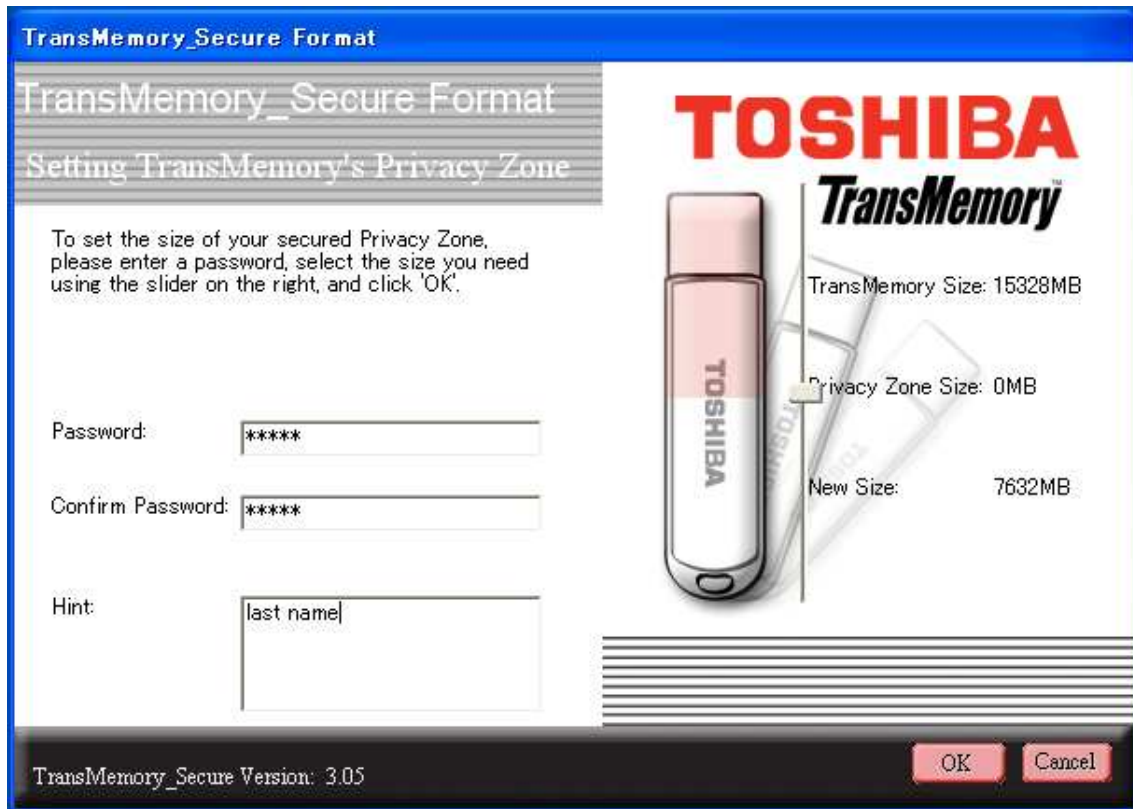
TransMemory_Secure Format

TransMemory_Secure Format

Setting TransMemory's Privacy Zone

To set the size of your secured Privacy Zone, please enter a password, select the size you need using the slider on the right, and click 'OK'.

Password: *****

Confirm Password: *****

Hint: last name

TOSHIBA

TransMemory™

TOSHIBA

TransMemory Size: 15328MB

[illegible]rivacy Zone Size: 0MB

New Size: 7632MB

TransMemory_Secure Version: 3.05

OK

Cancel